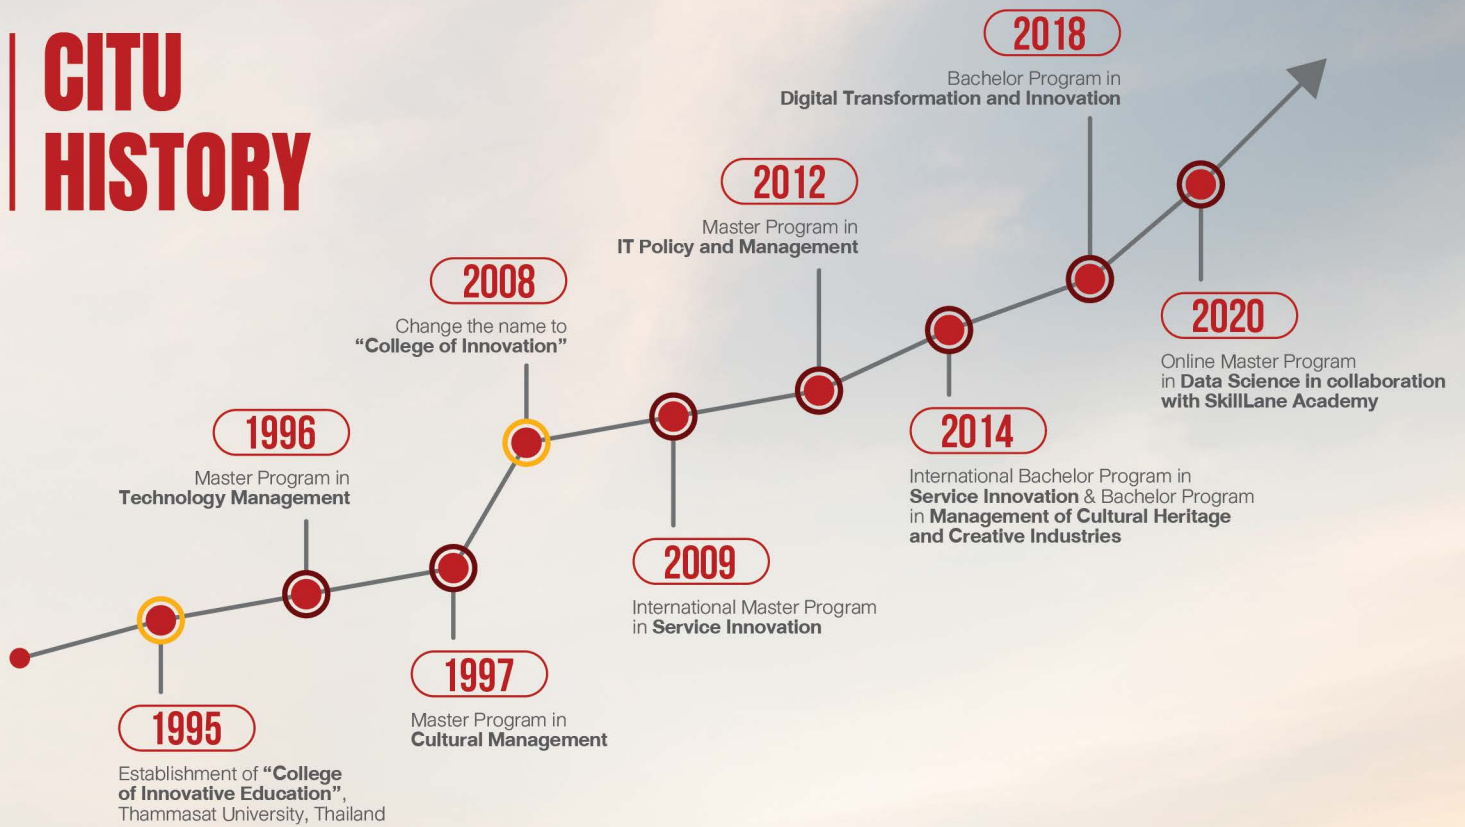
CITU HISTORY

1995
Establishment of "College of Innovative Education", Thammasat University, Thailand

1996
Master Program in Technology Management

1997
Master Program in Cultural Management

2008
Change the name to "College of Innovation"

2009
International Master Program in Service Innovation

2012
Master Program in IT Policy and Management

2014
International Bachelor Program in Service Innovation & Bachelor Program in Management of Cultural Heritage and Creative Industries

2018
Bachelor Program in Digital Transformation and Innovation

2020
Online Master Program in Data Science in collaboration with SkillLane Academy